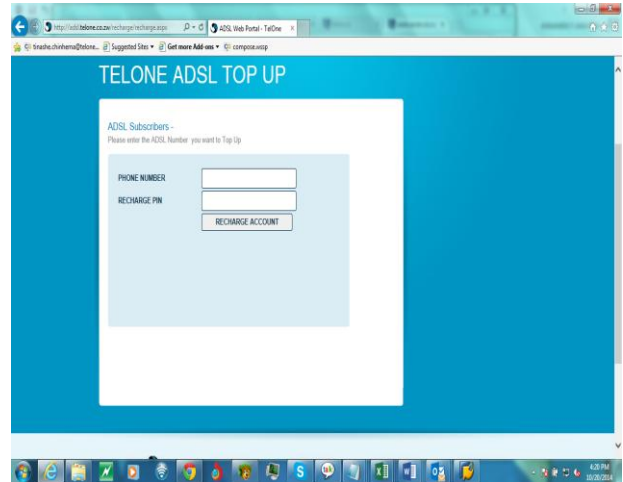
http://adsl.telone.co.zw/recharge/recharge.aspx
ADSL Web Portal - TelOne
tinashe.chinhema@telone...
Suggested Sites
Get more Add-ons
compose.wssp

TELONE ADSL TOP UP

ADSL Subscribers -
Please enter the ADSL Number you want to Top Up

PHONE NUMBER
RECHARGE PIN
RECHARGE ACCOUNT

4:20 PM
10/20/2014